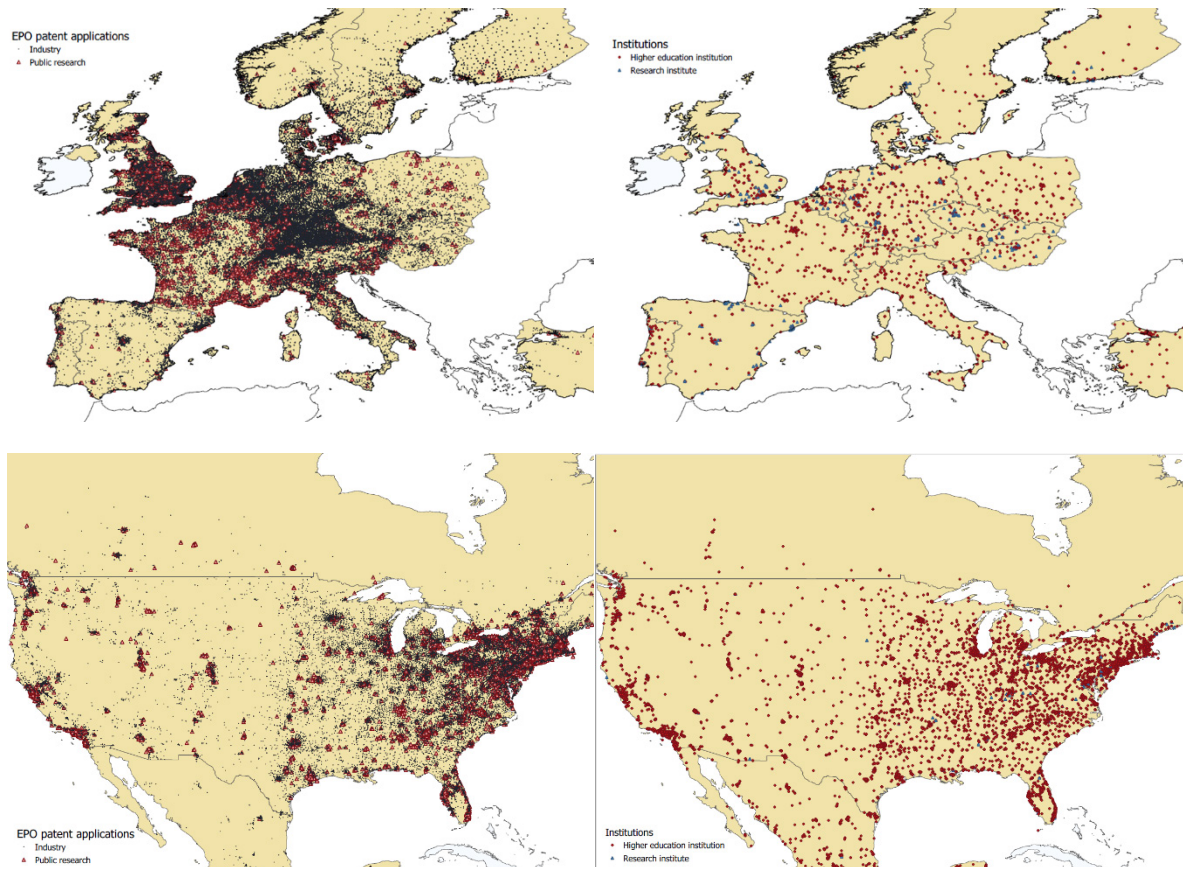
EPO patent applications
Industry
Public research

Institutions
Higher education institution
Research institute

EPO patent applications
Industry
Public research

Institutions
Higher education institution
Research institute